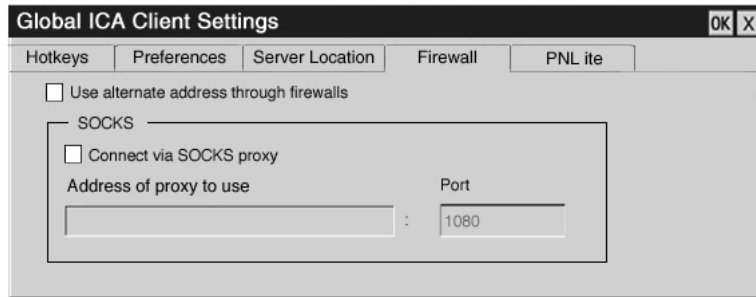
Global ICA Client Settings

OK X

Hotkeys | Preferences | Server Location | Firewall | PNL ite

Use alternate address through firewalls

SOCKS

Connect via SOCKS proxy

Address of proxy to use

Port

:

1080